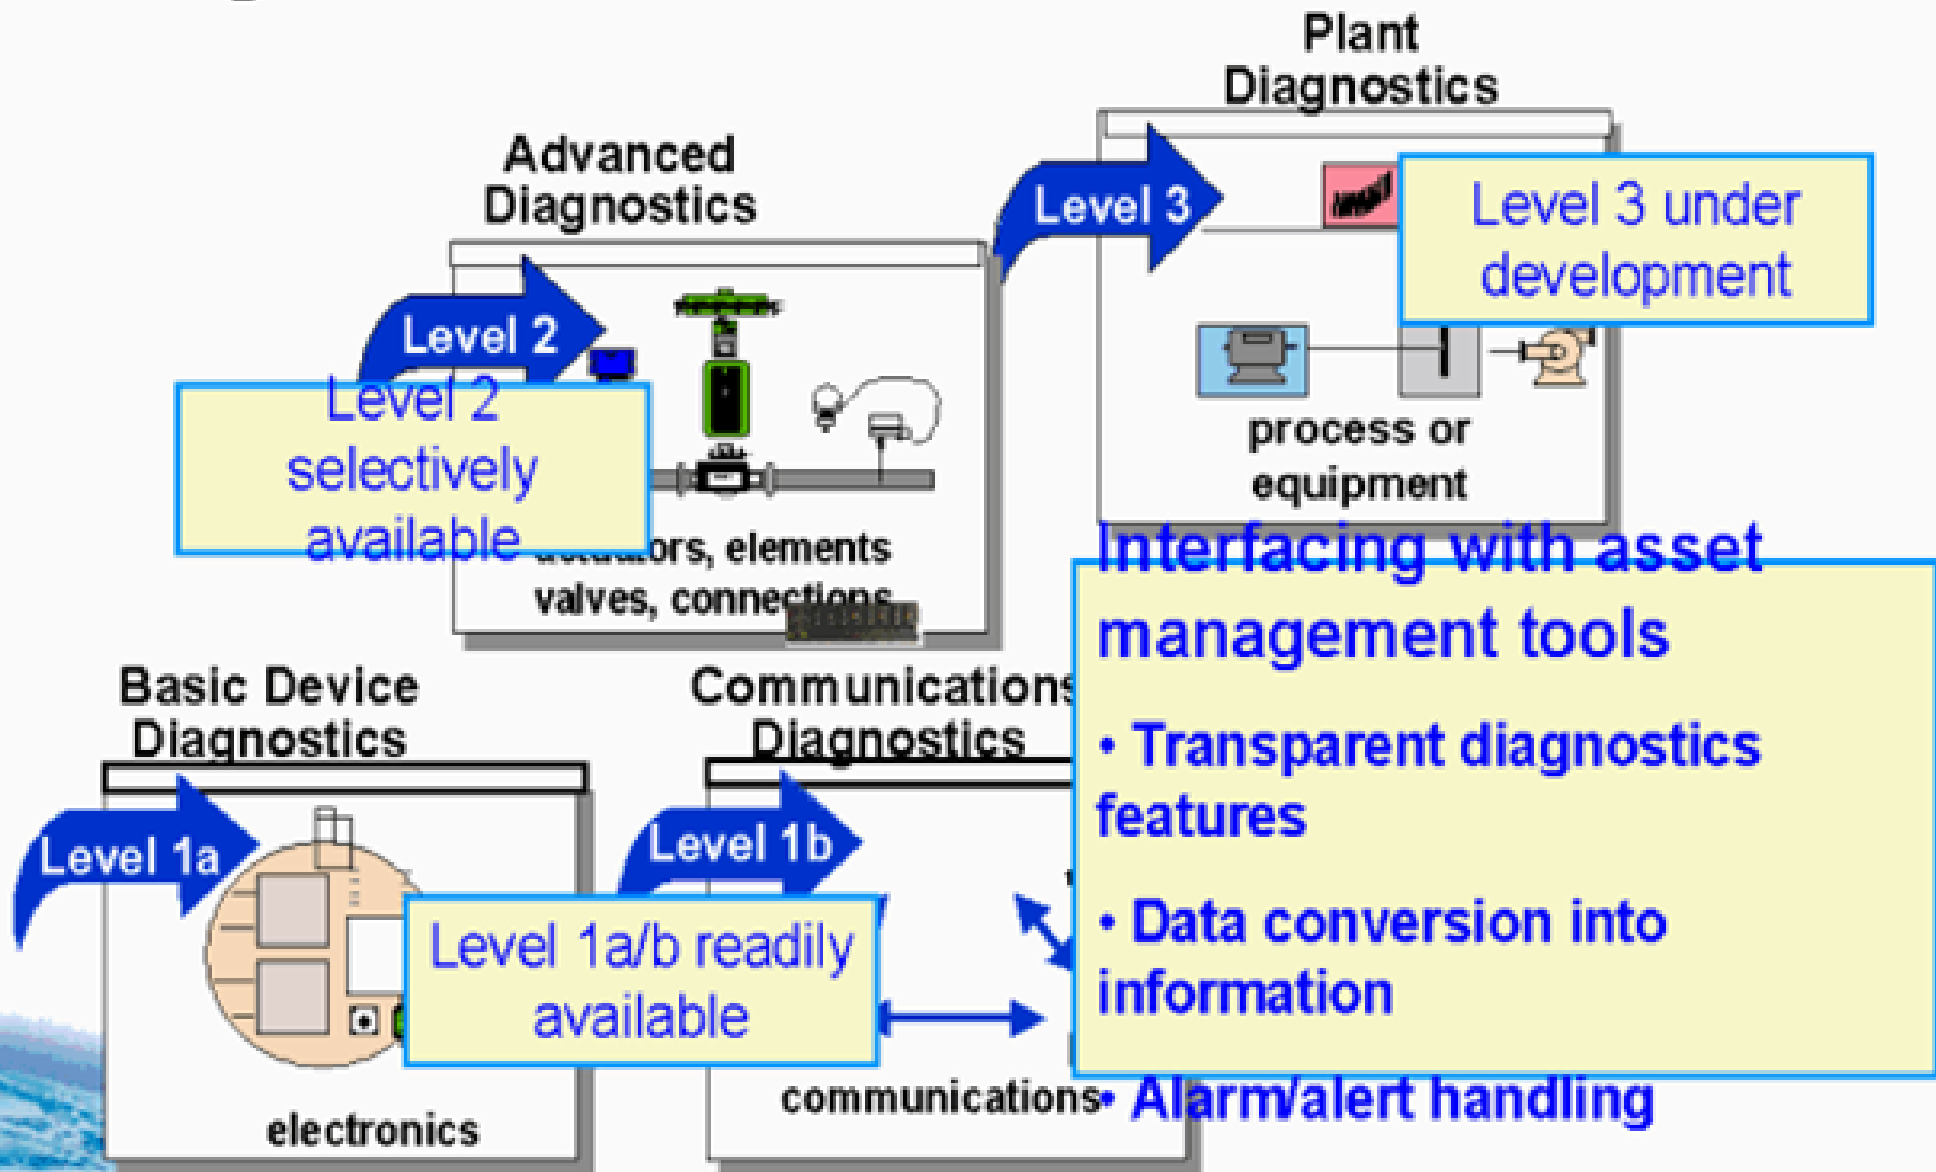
Plant Diagnostics

Advanced Diagnostics

Level 3

Level 3 under development

Level 2

Level 2 selectively available

process or equipment

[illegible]ors, elements valves, connec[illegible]

Interfacing with asset management tools

• Transparent diagnostics features

• Data conversion into information

• Alarm/alert handling

Basic Device Diagnostics

Communications Diagnostics

Level 1a

Level 1b

Level 1a/b readily available

electronics

communications